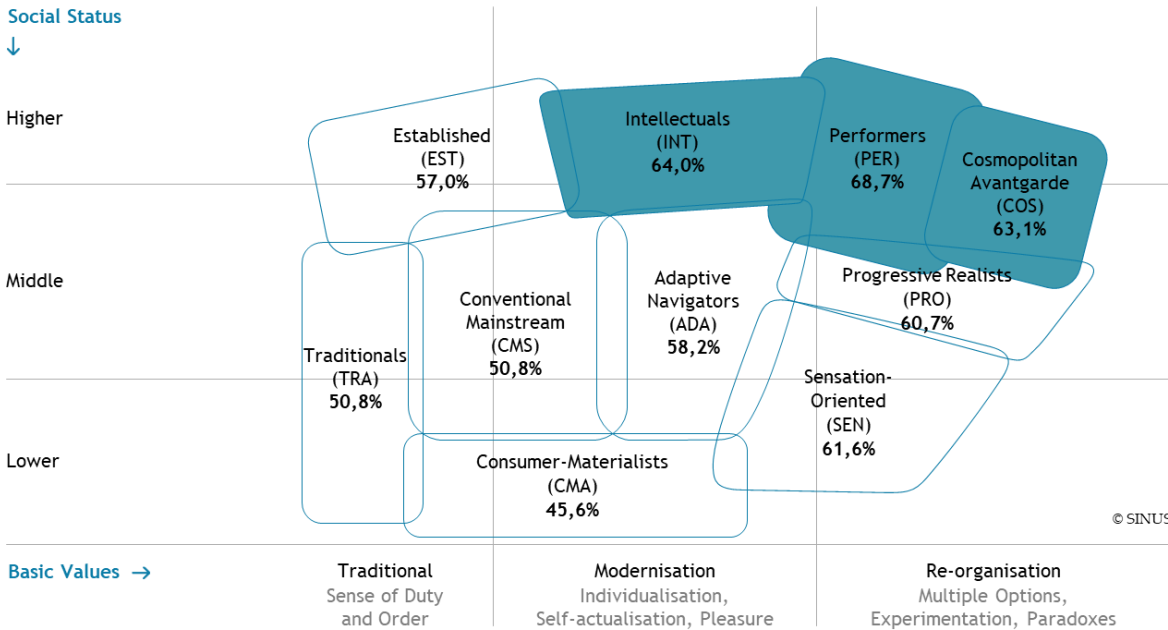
Social Status
↓

Higher

Middle

Lower

Established
(EST)
57,0%

Intellectuals
(INT)
64,0%

Performers
(PER)
68,7%

Cosmopolitan
Avantgarde
(COS)
63,1%

Progressive Realists
(PRO)
60,7%

Conventional
Mainstream
(CMS)
50,8%

Adaptive
Navigators
(ADA)
58,2%

Traditionals
(TRA)
50,8%

Sensation-
Oriented
(SEN)
61,6%

Consumer-Materialists
(CMA)
45,6%

© SINUS

Basic Values →

Traditional
Sense of Duty
and Order

Modernisation
Individualisation,
Self-actualisation, Pleasure

Re-organisation
Multiple Options,
Experimentation, Paradoxes